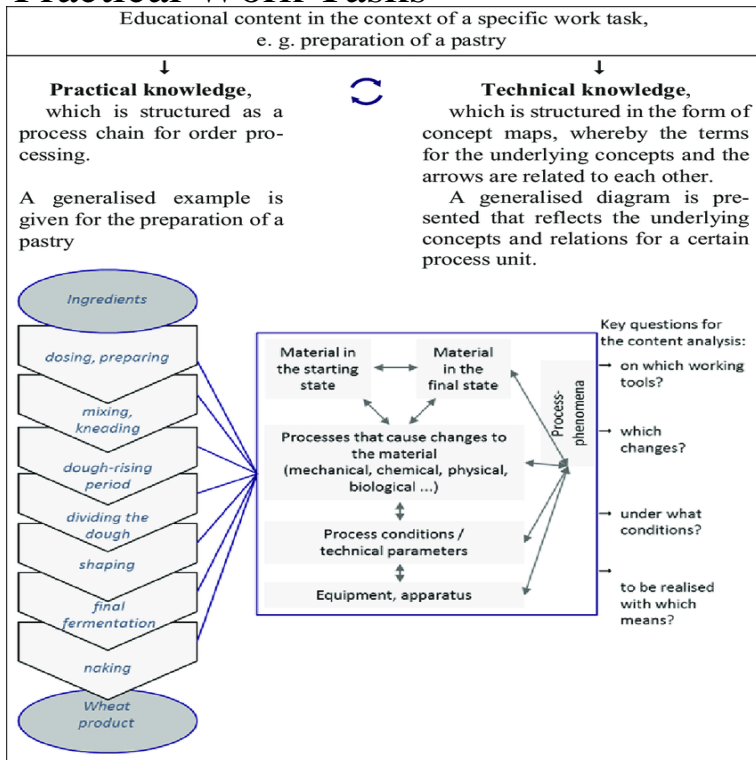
Educational content in the context of a specific work task, e. g. preparation of a pastry

↓

**Practical knowledge**, which is structured as a process chain for order processing.

A generalised example is given for the preparation of a pastry

↓

**Technical knowledge**, which is structured in the form of concept maps, whereby the terms for the underlying concepts and the arrows are related to each other.

A generalised diagram is presented that reflects the underlying concepts and relations for a certain process unit.

Ingredients

dosing, preparing

mixing, kneading

dough-rising period

dividing the dough

shaping

final fermentation

naking

Wheat product

Material in the starting state

Material in the final state

Processes that cause changes to the material (mechanical, chemical, physical, biological ...)

Process conditions / technical parameters

Equipment, apparatus

Process-phenomena

Key questions for the content analysis:

→ on which working tools?

→ which changes?

→ under what conditions?

→ to be realised with which means?